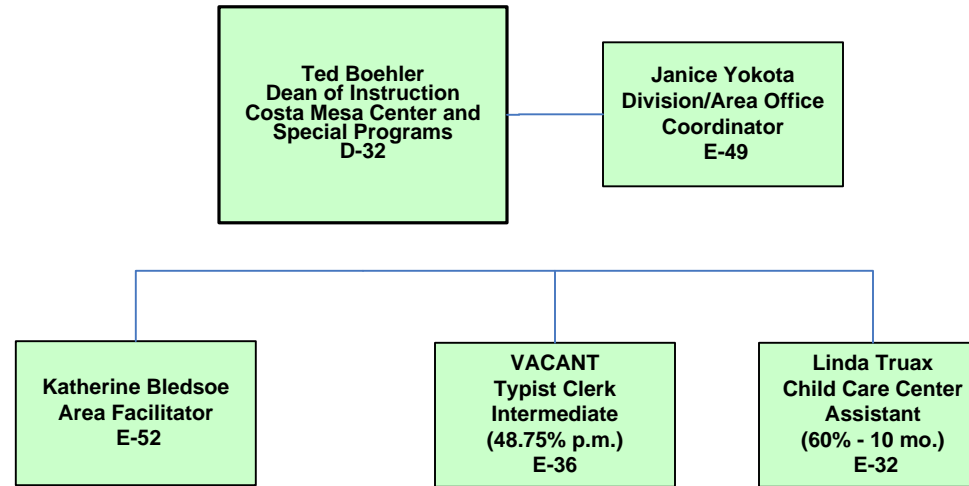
Ted Boehler
Dean of Instruction
Costa Mesa Center and Special Programs
D-32

Janice Yokota
Division/Area Office Coordinator
E-49

Katherine Bledsoe
Area Facilitator
E-52

VACANT
Typist Clerk Intermediate
(48.75% p.m.)
E-36

Linda Truax
Child Care Center Assistant
(60% - 10 mo.)
E-32